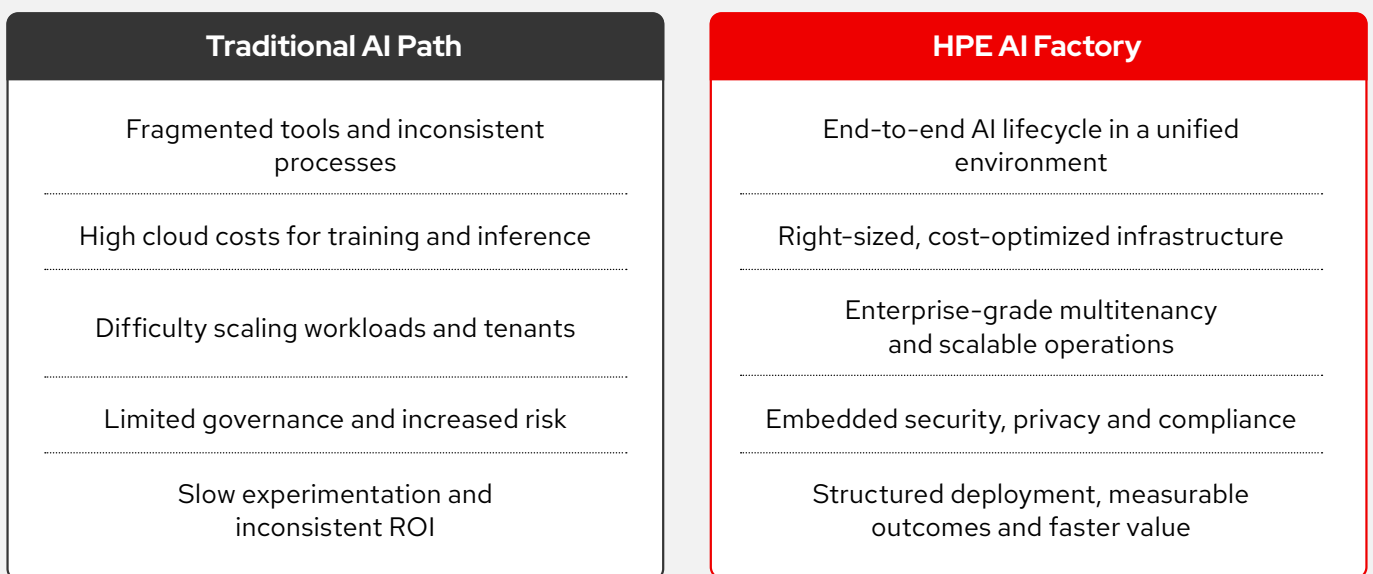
Traditional AI Path

Fragmented tools and inconsistent processes

High cloud costs for training and inference

Difficulty scaling workloads and tenants

Limited governance and increased risk

Slow experimentation and inconsistent ROI

HPE AI Factory

End-to-end AI lifecycle in a unified environment

Right-sized, cost-optimized infrastructure

Enterprise-grade multitenancy and scalable operations

Embedded security, privacy and compliance

Structured deployment, measurable outcomes and faster value